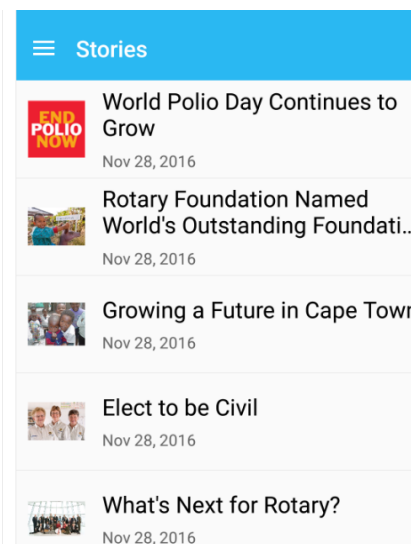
Stories

END POLIO NOW

World Polio Day Continues to Grow

Nov 28, 2016

Rotary Foundation Named World's Outstanding Foundati...

Nov 28, 2016

Growing a Future in Cape Town

Nov 28, 2016

Elect to be Civil

Nov 28, 2016

What's Next for Rotary?

Nov 28, 2016